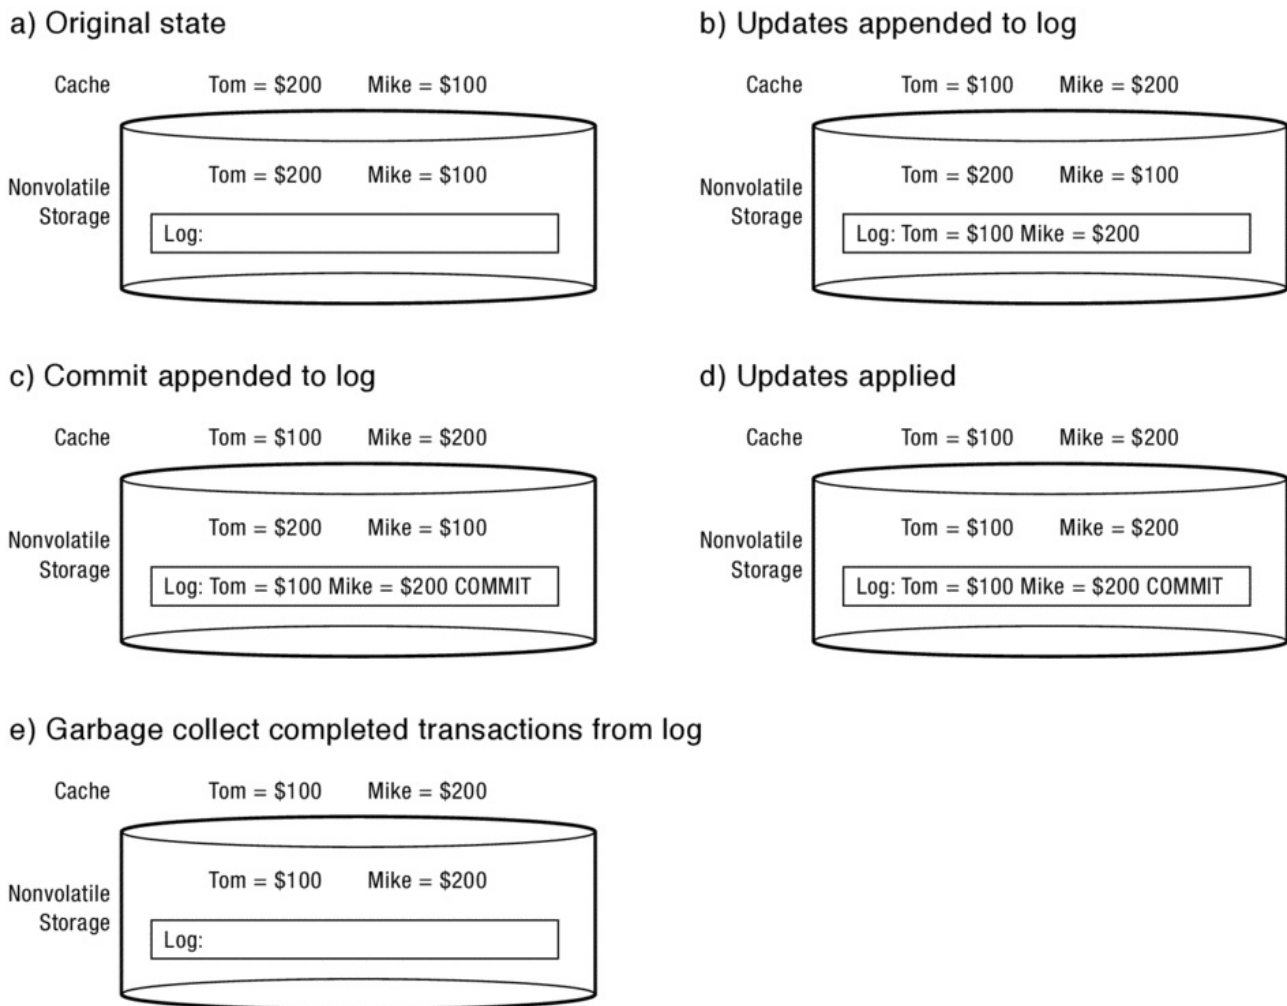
a) Original state

Cache Tom = \$200 Mike = \$100

Nonvolatile Storage

Tom = \$200 Mike = \$100

Log:

b) Updates appended to log

Cache Tom = \$100 Mike = \$200

Nonvolatile Storage

Tom = \$200 Mike = \$100

Log: Tom = \$100 Mike = \$200

c) Commit appended to log

Cache Tom = \$100 Mike = \$200

Nonvolatile Storage

Tom = \$200 Mike = \$100

Log: Tom = \$100 Mike = \$200 COMMIT

d) Updates applied

Cache Tom = \$100 Mike = \$200

Nonvolatile Storage

Tom = \$100 Mike = \$200

Log: Tom = \$100 Mike = \$200 COMMIT

e) Garbage collect completed transactions from log

Cache Tom = \$100 Mike = \$200

Nonvolatile Storage

Tom = \$100 Mike = \$200

Log: